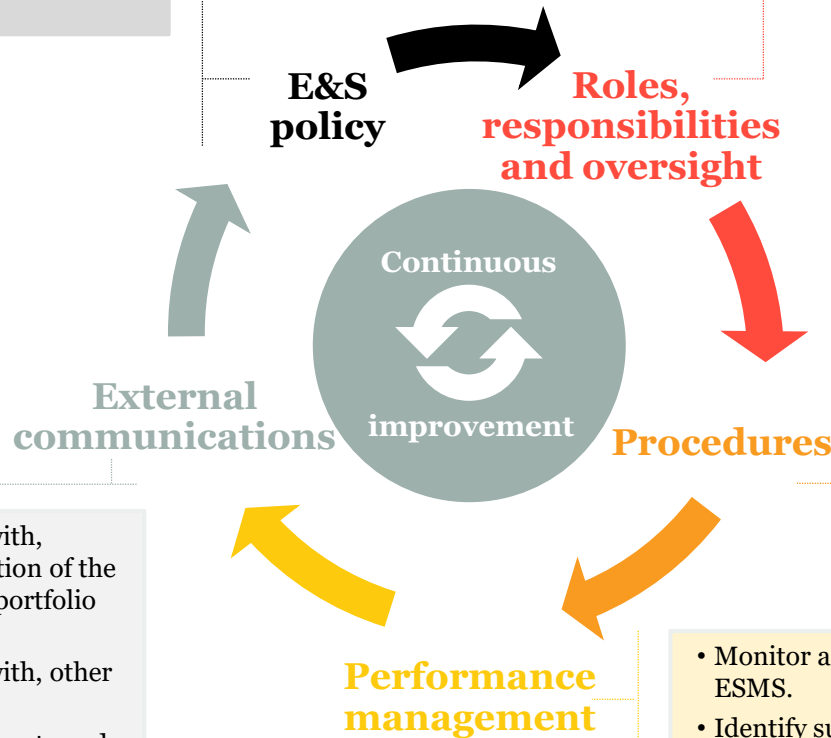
E&S policy

Roles, responsibilities and oversight

Continuous

improvement

External communications

Procedures

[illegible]vith, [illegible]tion of the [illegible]portfolio

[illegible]vith, other

Performance management

• Monitor a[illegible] ESMS.

• Identify su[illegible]